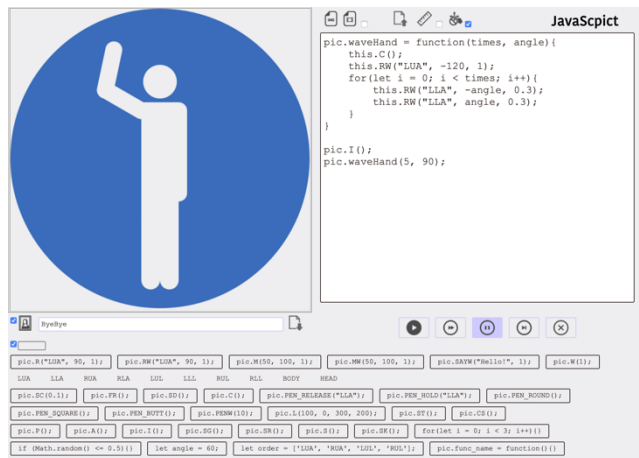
JavaScpict

pic.waveHand = function(times, angle){
    this.C();
    this.RW("LUA", -120, 1);
    for(let i = 0; i < times; i++){
        this.RW("LLA", -angle, 0.3);
        this.RW("LLA", angle, 0.3);
    }
}

pic.I();
pic.waveHand(5, 90);

ByeBye

pic.R("LUA", 90, 1); pic.RW("LUA", 90, 1); pic.M(50, 100, 1); pic.MW(50, 100, 1); pic.SAYW("Hello!", 1); pic.W(1);

LUA LLA RUA RLA LUL LLL RUL RLL BODY HEAD

pic.SC(0.1); pic.FR(); pic.SD(); pic.C(); pic.PEN_RELEASE("LLA"); pic.PEN_HOLD("LLA"); pic.PEN_ROUND();

pic.PEN_SQUARE(); pic.PEN_BUTT(); pic.PENW(10); pic.L(100, 0, 300, 200); pic.ST(); pic.CS();

pic.F(); pic.A(); pic.I(); pic.SG(); pic.SR(); pic.S(); pic.SK(); for(let i = 0; i < 3; i++){}

if (Math.random() <= 0.5){} let angle = 60; let order = ['LUA', 'RUA', 'LUL', 'RUL']; pic.func_name = function(){}